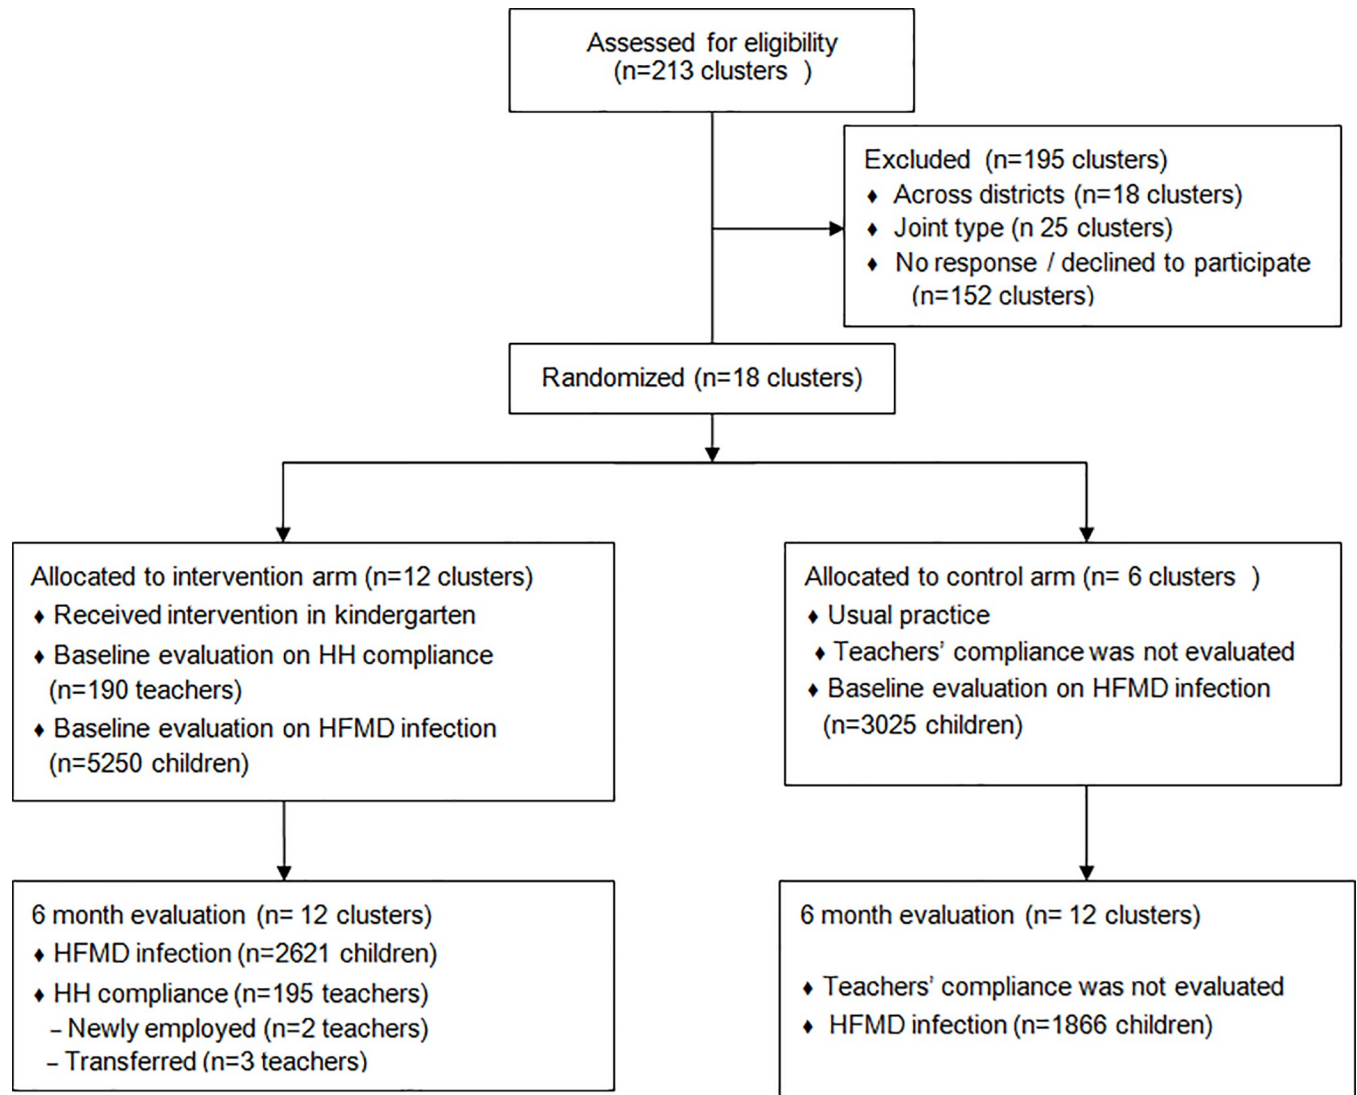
Assessed for eligibility
(n=213 clusters )

Excluded (n=195 clusters)
♦ Across districts (n=18 clusters)
♦ Joint type (n 25 clusters)
♦ No response / declined to participate (n=152 clusters)

Randomized (n=18 clusters)

Allocated to intervention arm (n=12 clusters)
♦ Received intervention in kindergarten
♦ Baseline evaluation on HH compliance (n=190 teachers)
♦ Baseline evaluation on HFMD infection (n=5250 children)

Allocated to control arm (n= 6 clusters )
♦ Usual practice
♦ Teachers' compliance was not evaluated
♦ Baseline evaluation on HFMD infection (n=3025 children)

6 month evaluation (n= 12 clusters)
♦ HFMD infection (n=2621 children)
♦ HH compliance (n=195 teachers)
– Newly employed (n=2 teachers)
– Transferred (n=3 teachers)

6 month evaluation (n= 12 clusters)

♦ Teachers' compliance was not evaluated
♦ HFMD infection (n=1866 children)